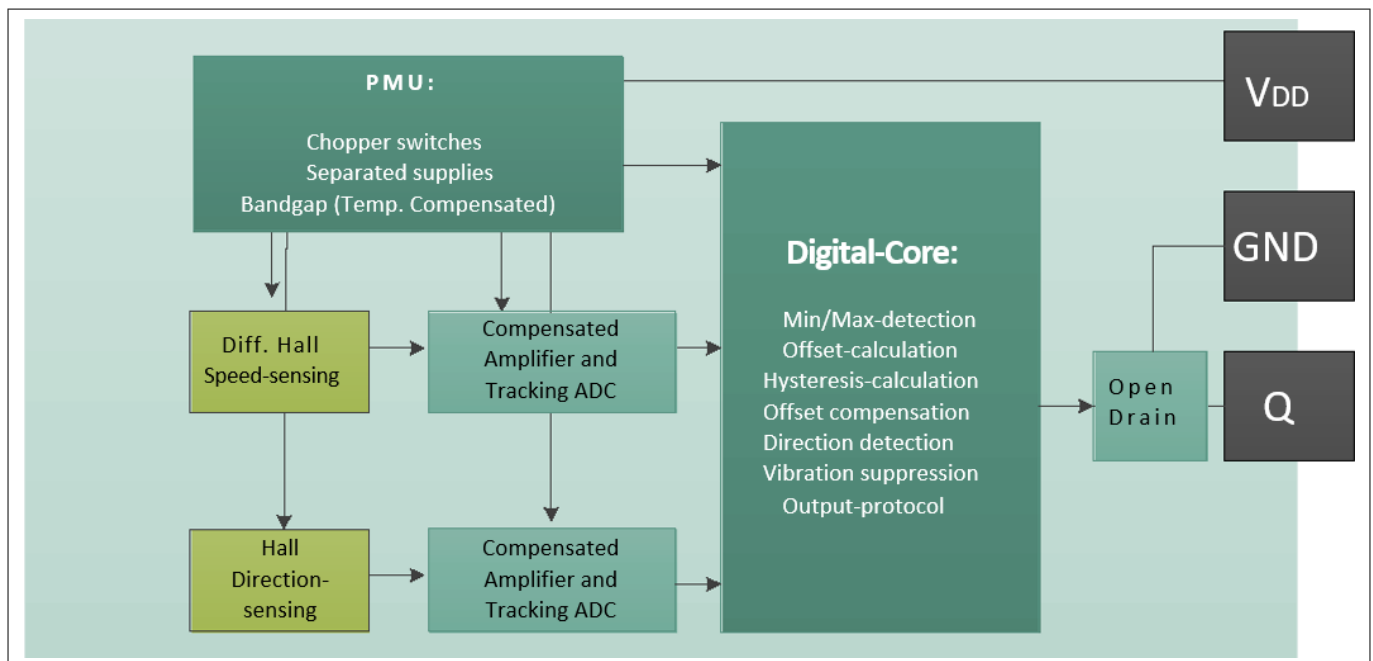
PMU:

Chopper switches
Separated supplies
Bandgap (Temp. Compensated)

$V_{DD}$

GND

Q

Digital-Core:

Min/Max-detection
Offset-calculation
Hysteresis-calculation
Offset compensation
Direction detection
Vibration suppression
Output-protocol

Diff. Hall
Speed-sensing

Compensated
Amplifier and
Tracking ADC

Open
Drain

Hall
Direction-sensing

Compensated
Amplifier and
Tracking ADC